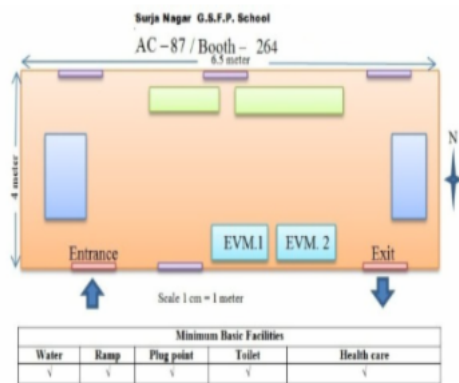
Surja Nagar G.S.F.P. School

AC – 87 / Booth – 264

6.5 meter

4 meter

N

EVM.1

EVM. 2

Entrance

Exit

Scale 1 cm = 1 meter

| Minimum Basic Facilities | | | | |
|---|---|---|---|---|
| Water | Ramp | Plug point | Toilet | Health care |
| √ | √ | √ | √ | √ |